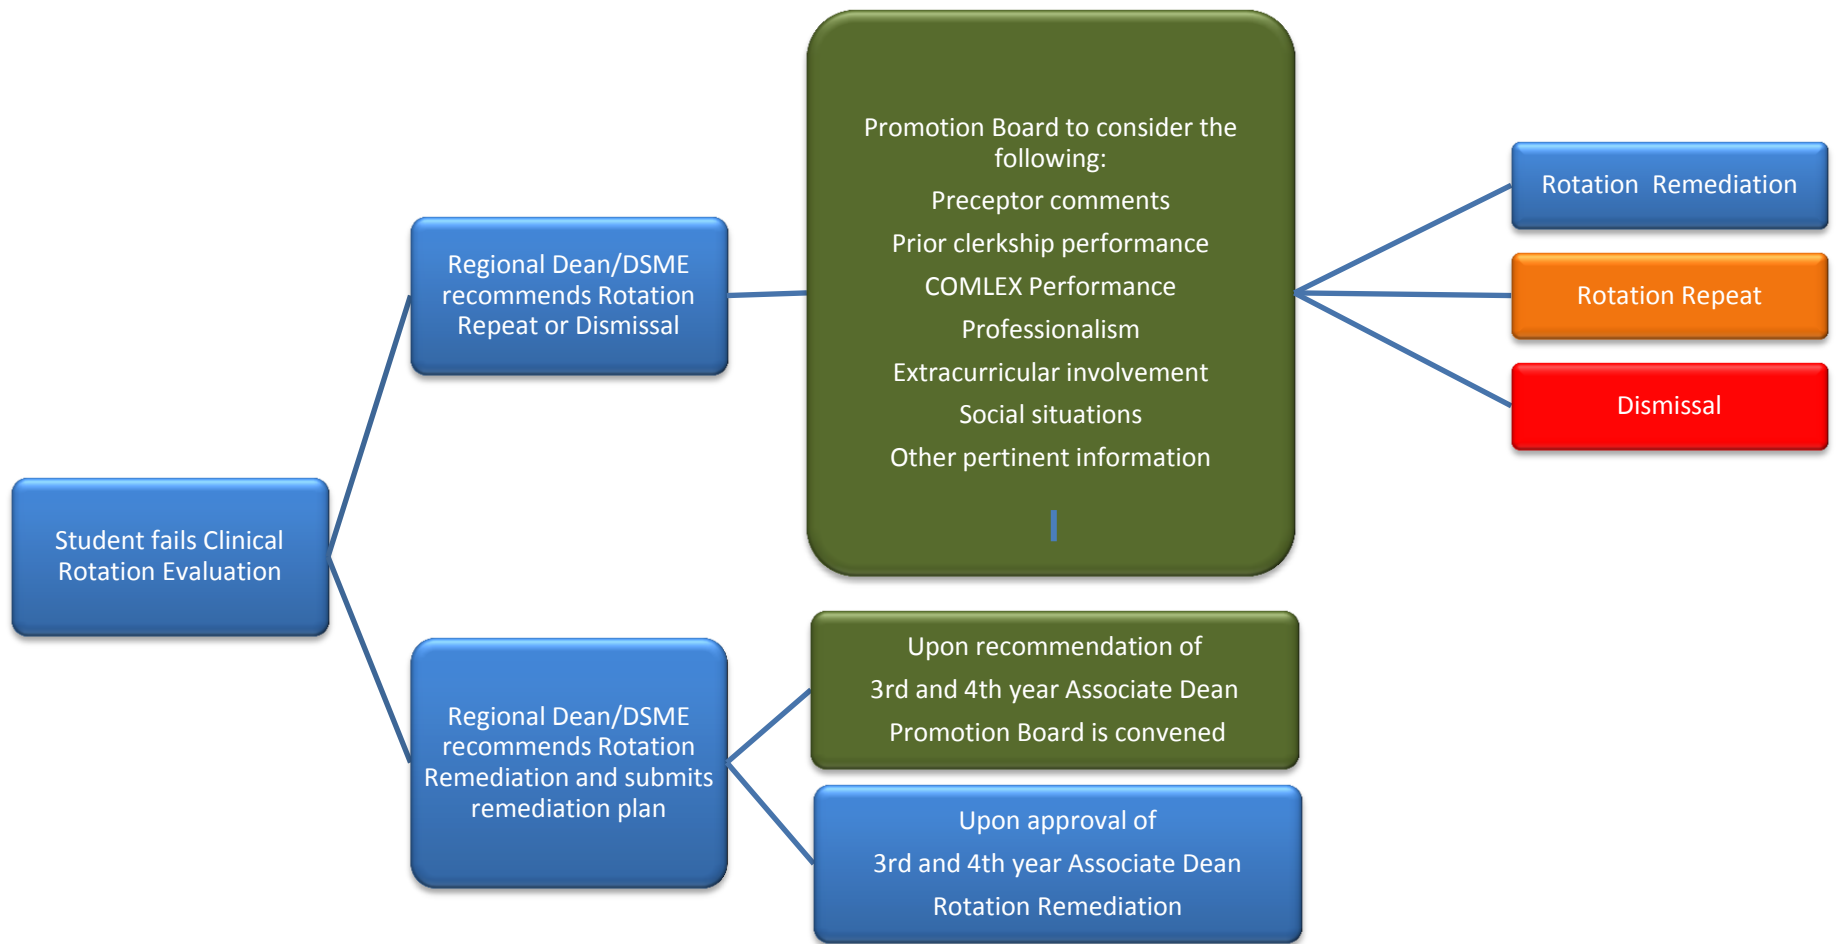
Student fails Clinical Rotation Evaluation

Regional Dean/DSME recommends Rotation Repeat or Dismissal

Promotion Board to consider the following:

Preceptor comments

Prior clerkship performance

COMLEX Performance

Professionalism

Extracurricular involvement

Social situations

Other pertinent information

Rotation Remediation

Rotation Repeat

Dismissal

Regional Dean/DSME recommends Rotation Remediation and submits remediation plan

Upon recommendation of

3rd and 4th year Associate Dean

Promotion Board is convened

Upon approval of

3rd and 4th year Associate Dean

Rotation Remediation